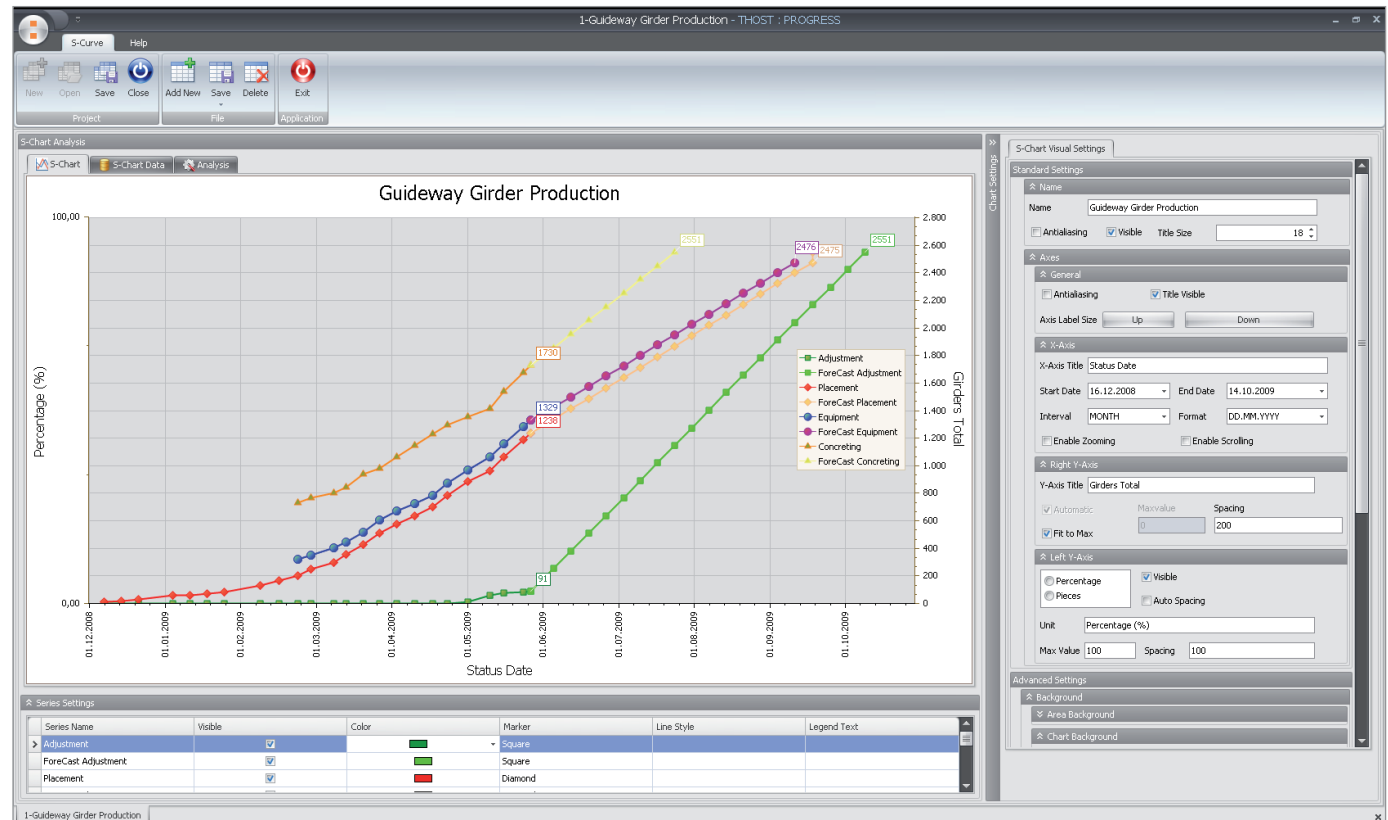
1-Guideway Girder Production - THOST : PROGRESS

S-Curve Help

New Open Save Close Add New Save Delete Exit

Project File Application

S-Chart Analysis

S-Chart S-Chart Data Analysis

Guideway Girder Production

100,00

0,00

Percentage (%)

2.800 2.600 2.400 2.200 2.000 1.800 1.600 1.400 1.200 1.000 800 600 400 200 0

Girders Total

2551 2476 2475 2551 1730 1329 1238 91

Adjustment
ForeCast Adjustment
Placement
ForeCast Placement
Equipment
ForeCast Equipment
Concreting
ForeCast Concreting

01.12.2008 01.01.2009 01.02.2009 01.03.2009 01.04.2009 01.05.2009 01.06.2009 01.07.2009 01.08.2009 01.09.2009 01.10.2009

Status Date

Series Settings

| Series Name | Visible | Color | Marker | Line Style | Legend Text |
|---|---|---|---|---|---|
| Adjustment | ☑ | | Square | | |
| ForeCast Adjustment | ☑ | | Square | | |
| Placement | ☑ | | Diamond | | |

1-Guideway Girder Production

Chart Settings

S-Chart Visual Settings

Standard Settings

Name

Name Guideway Girder Production

Antialiasing Visible Title Size 18

Axes

General

Antialiasing Title Visible

Axis Label Size Up Down

X-Axis

X-Axis Title Status Date

Start Date 16.12.2008 End Date 14.10.2009

Interval MONTH Format DD.MM.YYYY

Enable Zooming Enable Scrolling

Right Y-Axis

Y-Axis Title Girders Total

Automatic Maxvalue Spacing

0 200

Fit to Max

Left Y-Axis

Percentage Visible
Pieces Auto Spacing

Unit Percentage (%)

Max Value 100 Spacing 100

Advanced Settings

Background

Area Background

Chart Background